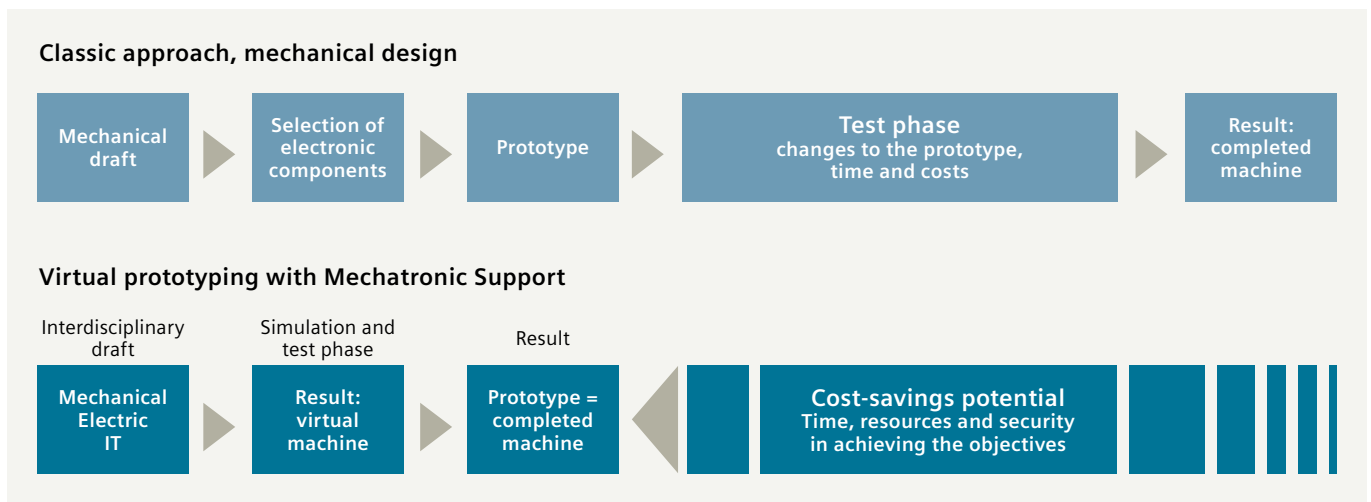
Classic approach, mechanical design

Mechanical draft

Selection of electronic components

Prototype

Test phase
changes to the prototype, time and costs

Result: completed machine

Virtual prototyping with Mechatronic Support

Interdisciplinary draft

Mechanical Electric IT

Simulation and test phase

Result: virtual machine

Result

Prototype = completed machine

Cost-savings potential
Time, resources and security in achieving the objectives